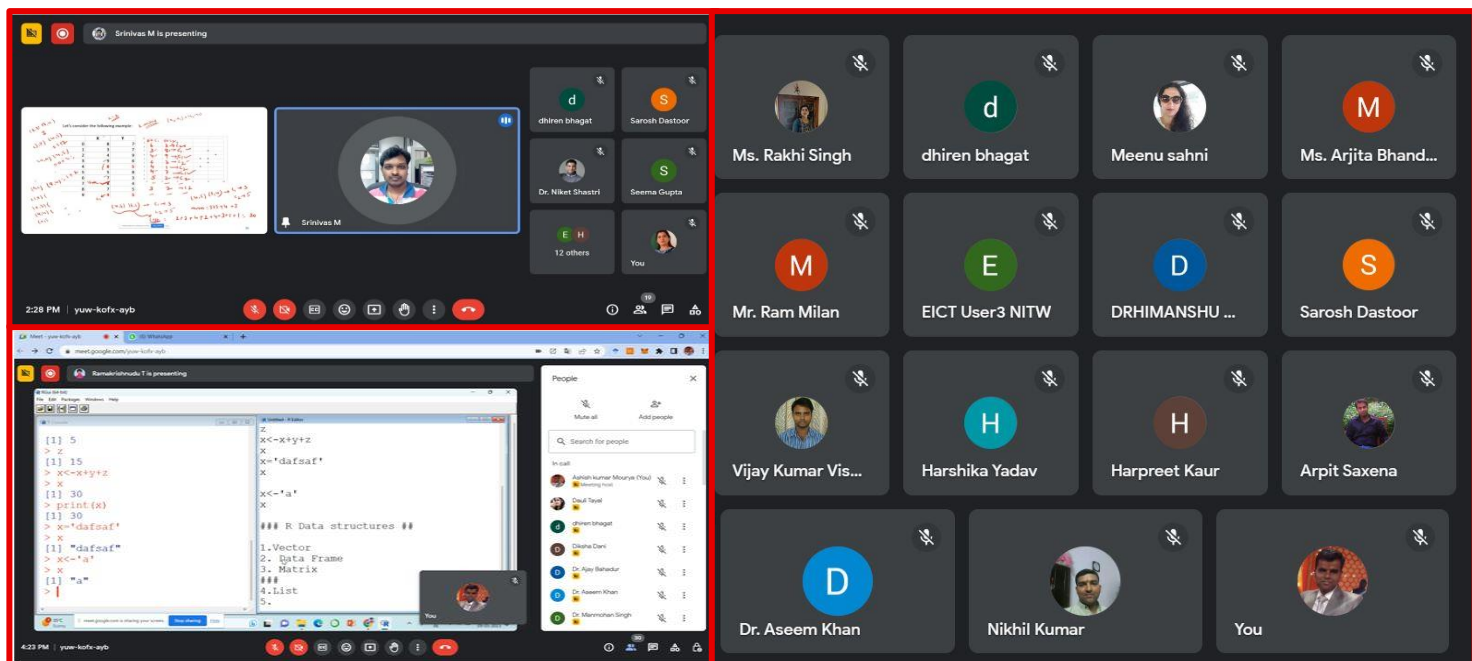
Srinivas M is presenting

Let's consider the following example

dhiren bhagat
Sarosh Dastoor
Dr. Niket Shastri
Seema Gupta
12 others
You
Srinivas M

2:28 PM | yuw-kofx-ayb

Meet - yuw-kofx-ayb
WhatsApp
meet.google.com/yuw-kofx-ayb

Ramakrishnudu T is presenting

[1] 5
> z
[1] 15
> x<-x+y+z
> x
[1] 30
> print(x)
[1] 30
> x='dafsaf'
> x
[1] "dafsaf"
> x<-'a'
> x
[1] "a"
>

z
x<-x+y+z
x
x='dafsaf'
x

x<-'a'
x

### R Data structures ##

1.Vector
2. Data Frame
3. Matrix
###
4.List
5.

You

meet.google.com is sharing your screen. Stop sharing Hide

People
Mute all
Add people
Search for people
In call
Ashish kumar Mourya (You)
Meeting host
Dauli Tayal
dhiren bhagat
Diksha Dani
Dr. Ajay Bahadur
Dr. Aseem Khan
Dr. Manmohan Singh

4:23 PM | yuw-kofx-ayb

Ms. Rakhi Singh
dhiren bhagat
Meenu sahni
Ms. Arjita Bhand...
Mr. Ram Milan
EICT User3 NITW
DRHIMANSHU ...
Sarosh Dastoor
Vijay Kumar Vis...
Harshika Yadav
Harpreet Kaur
Arpit Saxena
Dr. Aseem Khan
Nikhil Kumar
You